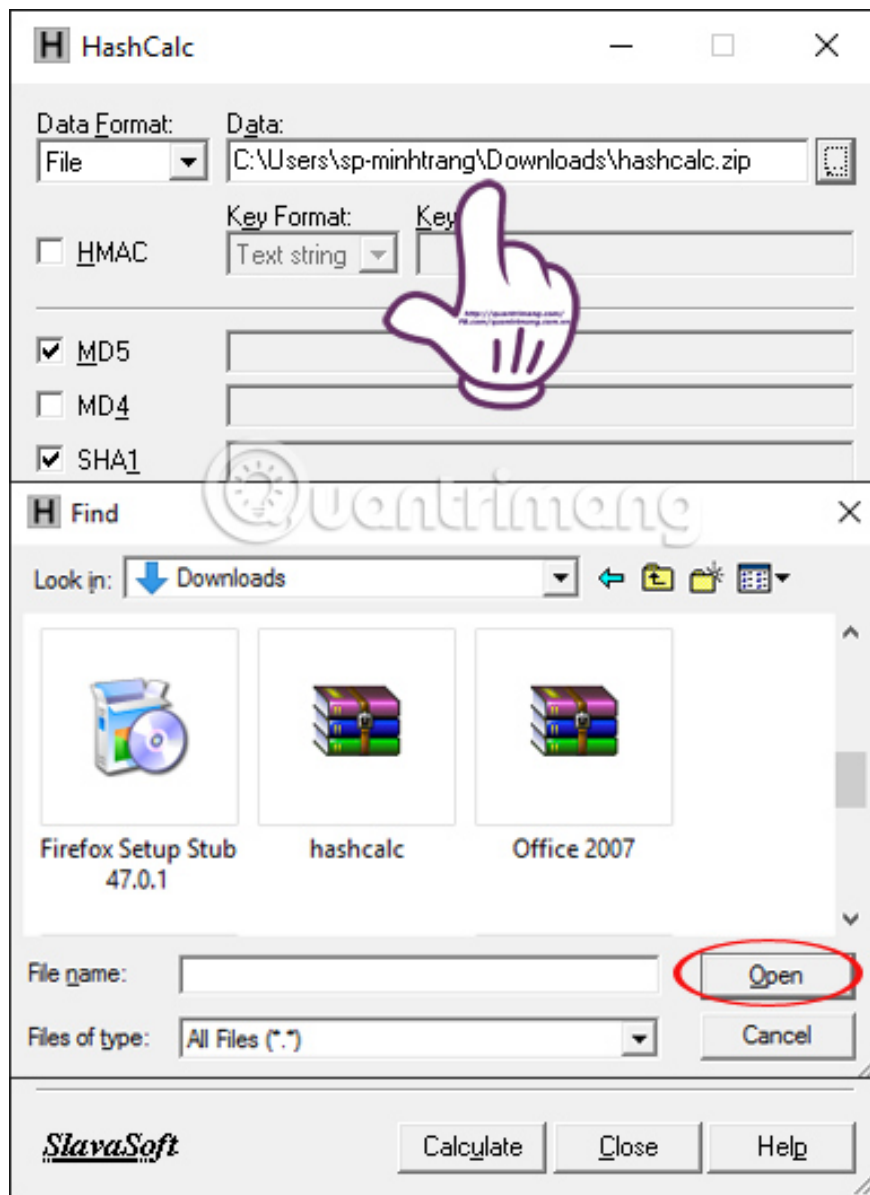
H HashCalc

Data Format:
File
Data:
C:\Users\sp-minhtrang\Downloads\hashcalc.zip

Key Format:
Key
HMAC
Text string

MD5
MD4
SHA1

Quantrimang

H Find

Look in:
Downloads

Firefox Setup Stub 47.0.1
hashcalc
Office 2007

File name:
Open
Files of type:
All Files (*.*)
Cancel

SlavaSoft
Calculate
Close
Help